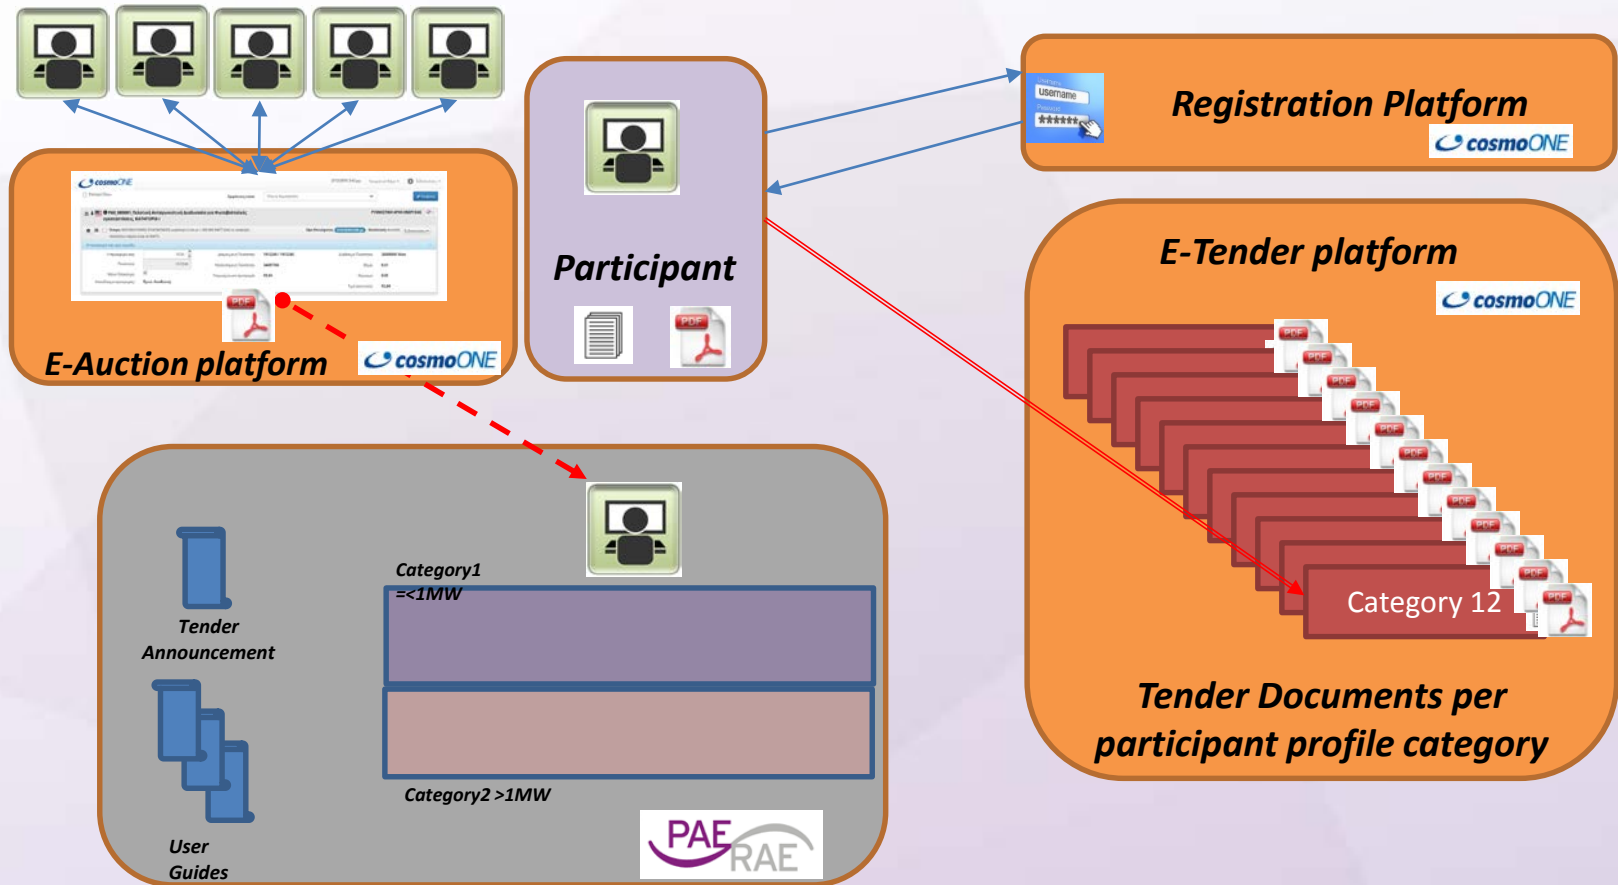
cosmoONE

PDF

E-Auction platform

cosmoONE

Participant

PDF

Username

Password

Registration Platform

cosmoONE

E-Tender platform

cosmoONE

PDF

Category 12

Tender Documents per participant profile category

Tender Announcement

User Guides

Category1 =<1MW

Category2 >1MW

PAE RAE